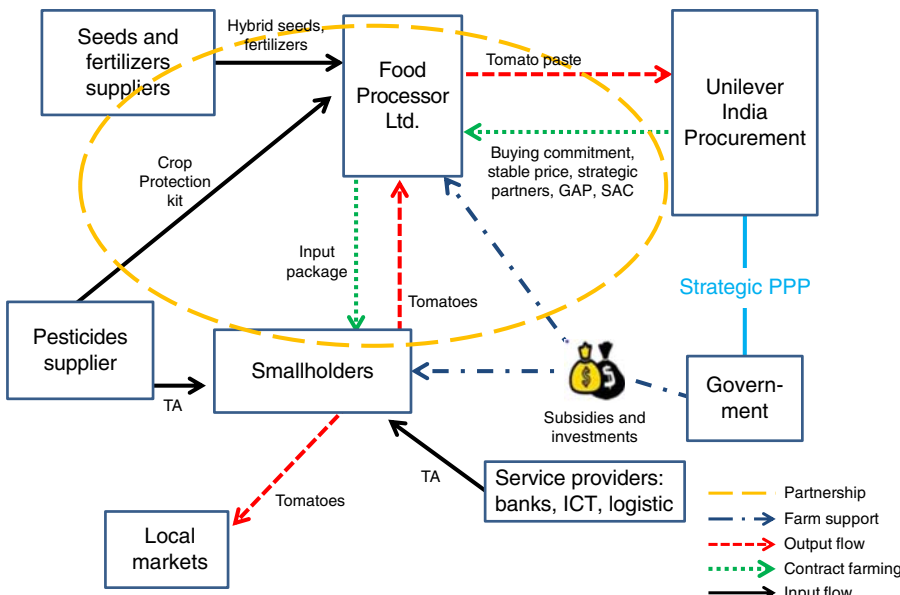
Seeds and fertilizers suppliers

Hybrid seeds, fertilizers

Food Processor Ltd.

Tomato paste

Unilever India Procurement

Buying commitment, stable price, strategic partners, GAP, SAC

Crop Protection kit

Input package

Tomatoes

Strategic PPP

Pesticides supplier

TA

Smallholders

Govern-ment

Subsidies and investments

TA

Tomatoes

Service providers: banks, ICT, logistic

Local markets

Partnership

Farm support

Output flow

Contract farming

Input flow